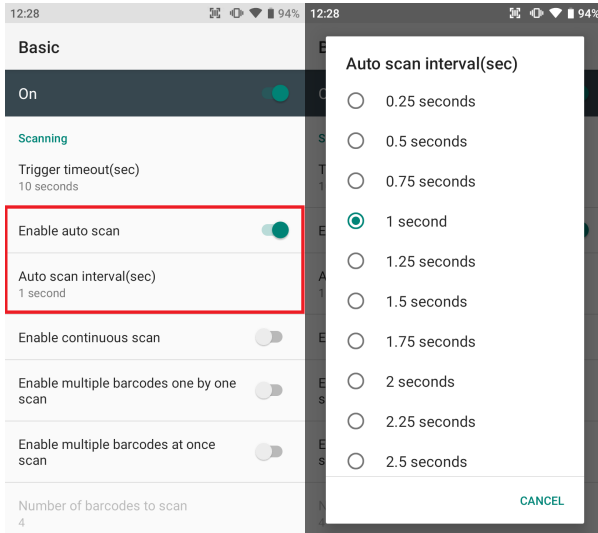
12:28 94%

Basic

On

Scanning

Trigger timeout(sec)
10 seconds

Enable auto scan

Auto scan interval(sec)
1 second

Enable continuous scan

Enable multiple barcodes one by one scan

Enable multiple barcodes at once scan

Number of barcodes to scan
4

12:28 94%

Auto scan interval(sec)

0.25 seconds

0.5 seconds

0.75 seconds

1 second

1.25 seconds

1.5 seconds

1.75 seconds

2 seconds

2.25 seconds

2.5 seconds

CANCEL